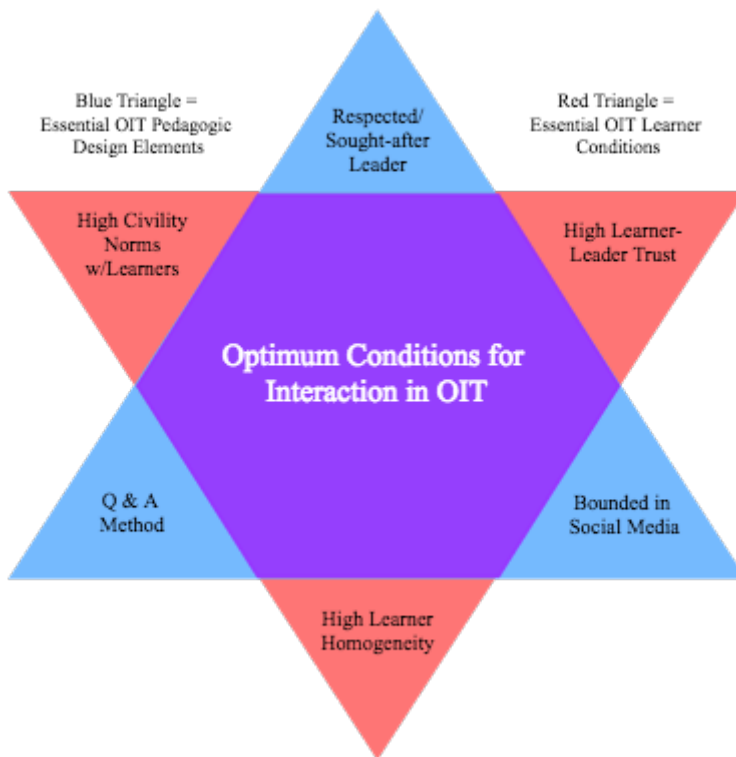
Blue Triangle = Essential OIT Pedagogic Design Elements

Respected/ Sought-after Leader

Red Triangle = Essential OIT Learner Conditions

High Civility Norms w/Learners

High Learner-Leader Trust

Optimum Conditions for Interaction in OIT

Q & A Method

Bounded in Social Media

High Learner Homogeneity